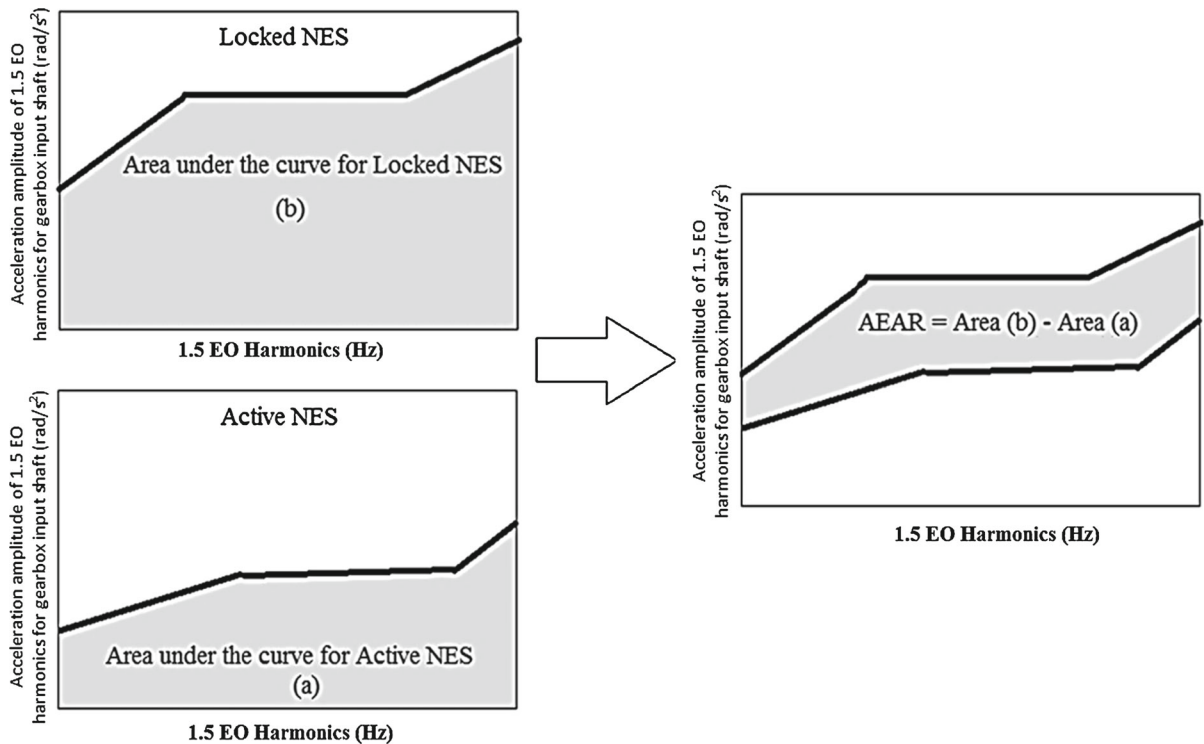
Locked NES

Area under the curve for Locked NES

(b)

Acceleration amplitude of 1.5 EO harmonics for gearbox input shaft (rad/$s^2$)

1.5 EO Harmonics (Hz)

Active NES

Area under the curve for Active NES

(a)

Acceleration amplitude of 1.5 EO harmonics for gearbox input shaft (rad/$s^2$)

1.5 EO Harmonics (Hz)

AEAR = Area (b) - Area (a)

Acceleration amplitude of 1.5 EO harmonics for gearbox input shaft (rad/$s^2$)

1.5 EO Harmonics (Hz)